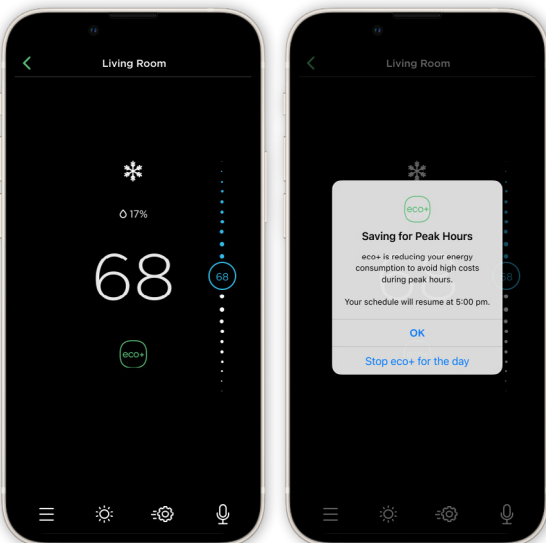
Living Room

17%

68

68

eco+

Living Room

eco+

Saving for Peak Hours

eco+ is reducing your energy consumption to avoid high costs during peak hours.

Your schedule will resume at 5:00 pm.

OK

Stop eco+ for the day

68